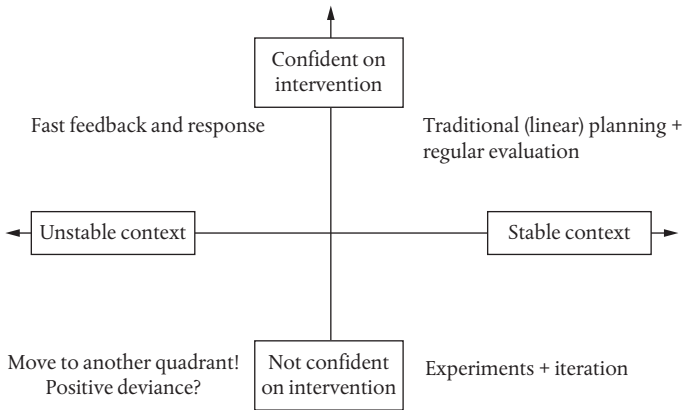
Confident on intervention

Fast feedback and response

Traditional (linear) planning + regular evaluation

Unstable context

Stable context

Move to another quadrant! Positive deviance?

Not confident on intervention

Experiments + iteration